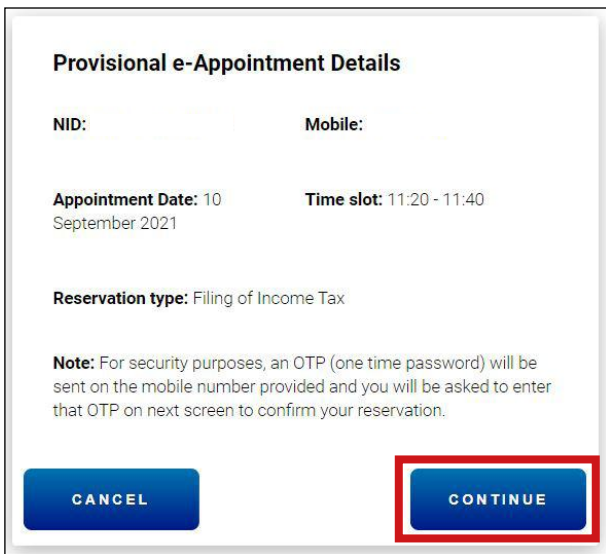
Provisional e-Appointment Details

NID:

Mobile:

Appointment Date: 10 September 2021

Time slot: 11:20 - 11:40

Reservation type: Filing of Income Tax

Note: For security purposes, an OTP (one time password) will be sent on the mobile number provided and you will be asked to enter that OTP on next screen to confirm your reservation.

CANCEL

CONTINUE